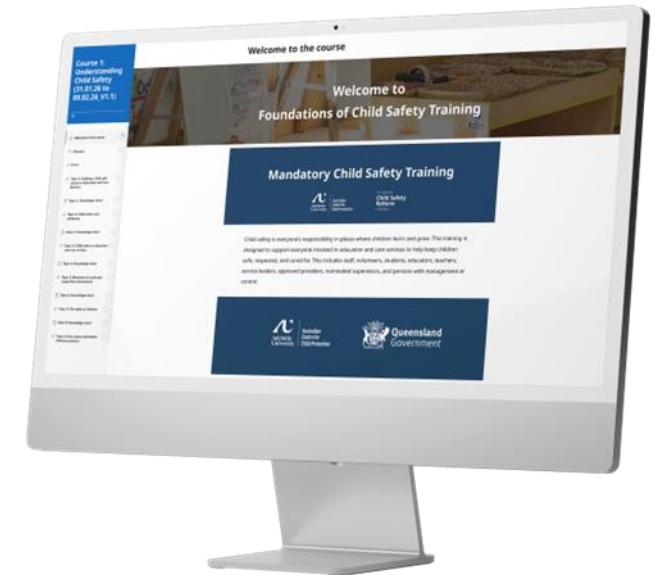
Welcome to the course

Course 1: Understanding Child Safety (31.01.26 to 09.02.26_V1.1)

Welcome to Foundations of Child Safety Training

Mandatory Child Safety Training

Child Safety Reform

Child safety is everyone's responsibility in places where children learn and grow. This training is designed to support everyone involved in education and care services to help keep children safe, respected, and cared for. This includes staff, volunteers, students, educators, teachers, service leaders, approved providers, nominated supervisors, and persons with management or control.

Australian Catholic University

Australian Centre for Child Protection

Queensland Government